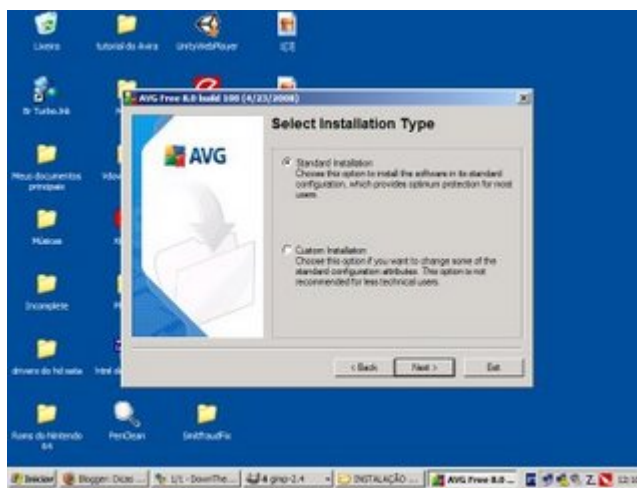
Lixeira

tutorial do Avira

UnityWebPlayer

ICE

BrTurbo.lnk

Meus documentos principais

Músicas

Incomplete

drivers do hd sata

Roms do Nintendo 64

PenClean

SmitFraudFix

AVG Free 8.0 build 100 (4/23/2008)

AVG

Select Installation Type

Standard Installation
Choose this option to install the software in its standard configuration, which provides optimum protection for most users.

Custom Installation
Choose this option if you want to change some of the standard configuration attributes. This option is not recommended for less technical users.

< Back

Next >

Exit

Iniciar

Blogger: Dicas ...

1/1 - DownThe...

4 gimp-2.4

INSTALAÇÃO ...

AVG Free 8.0 ...